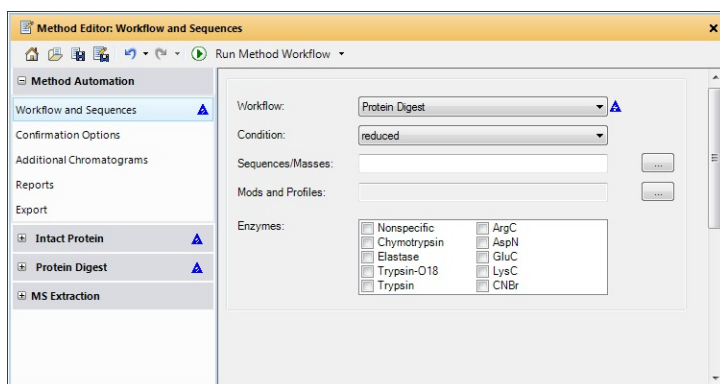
Method Editor: Workflow and Sequences

Run Method Workflow

⊟ Method Automation

Workflow and Sequences

Confirmation Options

Additional Chromatograms

Reports

Export

⊞ Intact Protein

⊞ Protein Digest

⊞ MS Extraction

Workflow: Protein Digest

Condition: reduced

Sequences/Masses:

Mods and Profiles:

Enzymes:

Nonspecific
Chymotrypsin
Elastase
Trypsin-O18
Trypsin
ArgC
AspN
GluC
LysC
CNBr